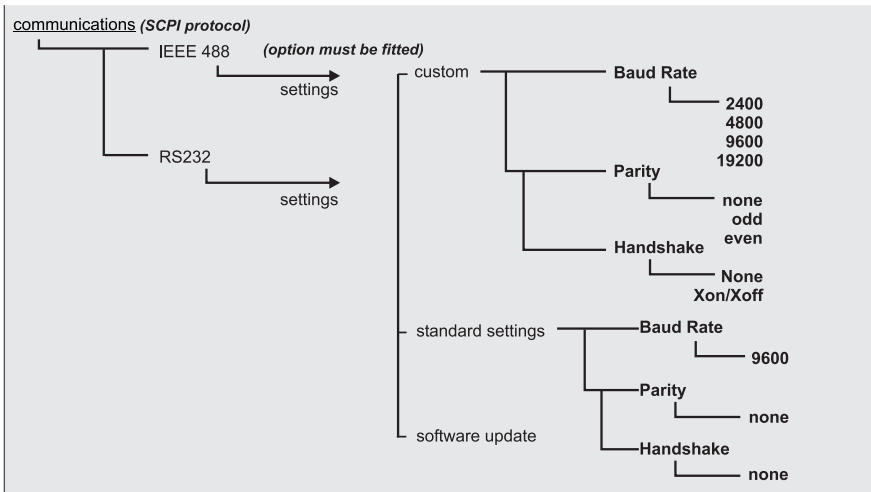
communications (SCPI protocol)

IEEE 488 (option must be fitted)

settings

RS232

settings

custom

Baud Rate

2400
4800
9600
19200

Parity

none
odd
even

Handshake

None
Xon/Xoff

standard settings

Baud Rate

9600

Parity

none

Handshake

none

software update